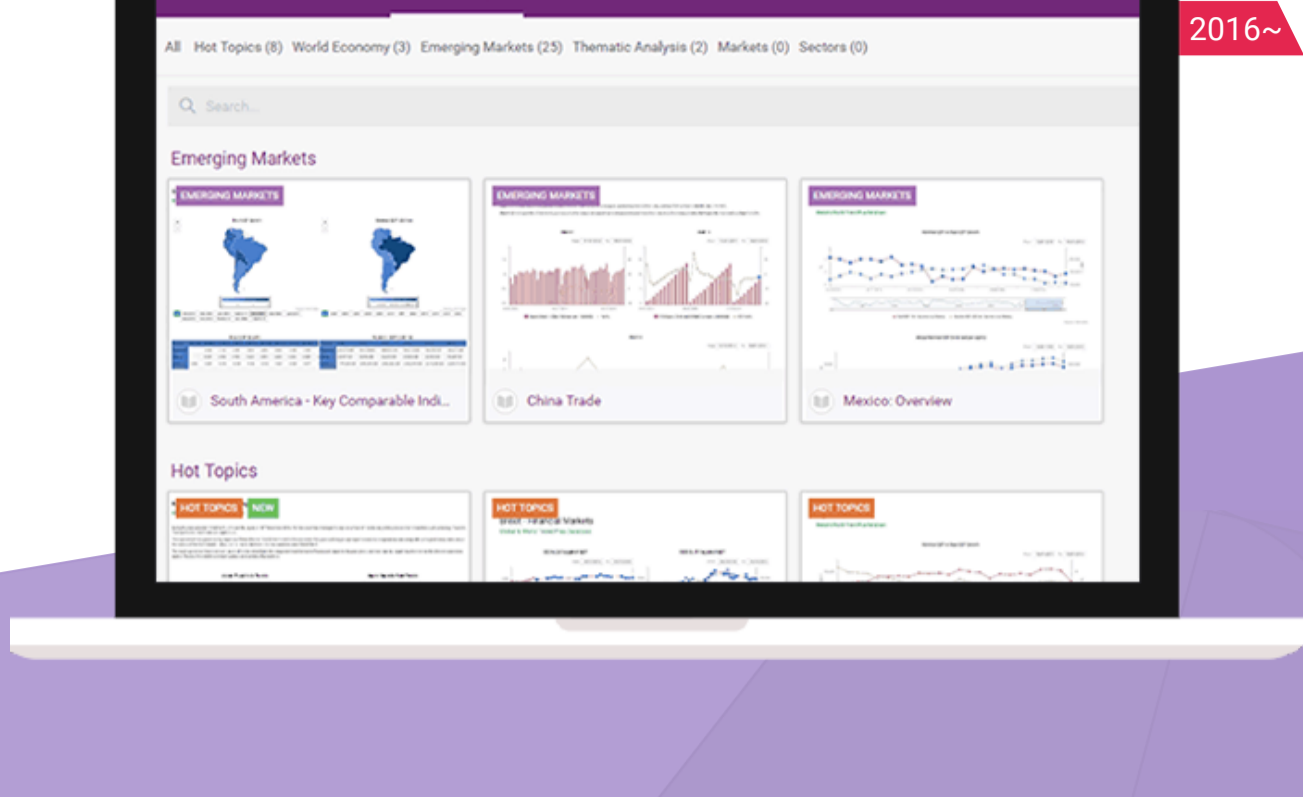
2016~

All Hot Topics (8) World Economy (3) Emerging Markets (25) Thematic Analysis (2) Markets (0) Sectors (0)

Search...

Emerging Markets

EMERGING MARKETS
South America - Key Comparable Indi...

EMERGING MARKETS
China Trade

EMERGING MARKETS
Mexico: Overview

Hot Topics

HOT TOPICS NEW

HOT TOPICS
Brexit - Financial Markets

HOT TOPICS